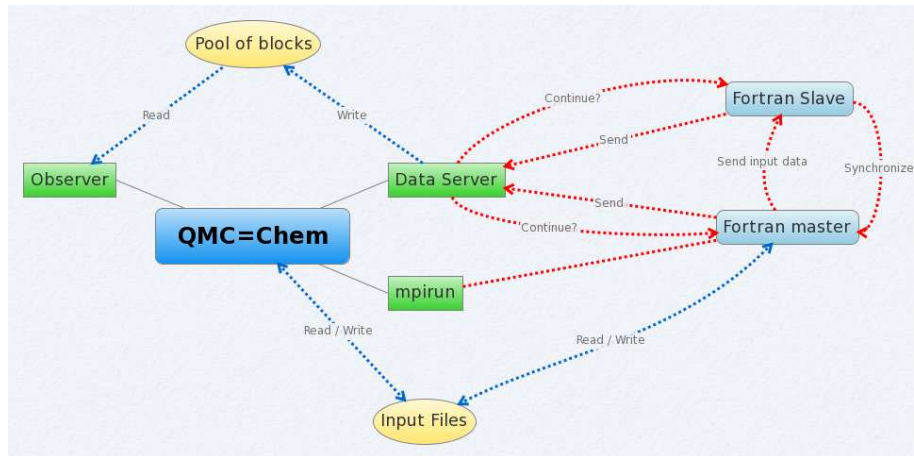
Pool of blocks

Read

Write

Continue?

Fortran Slave

Send

Send input data

Synchronize

Observer

Data Server

Send

Continue?

Fortran master

QMC=Chem

mpirun

Read / Write

Read / Write

Input Files